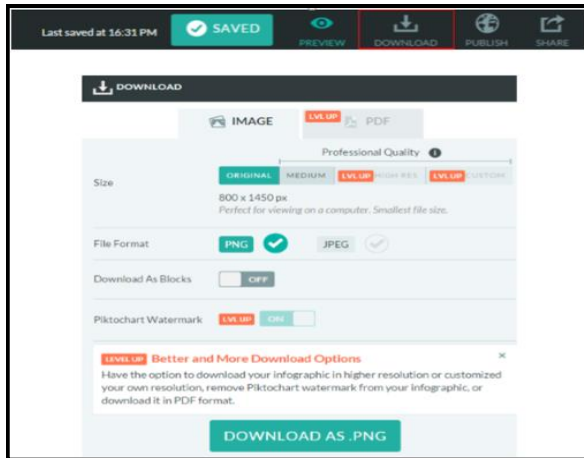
Last saved at 16:31 PM
SAVED
PREVIEW
DOWNLOAD
PUBLISH
SHARE

DOWNLOAD

IMAGE
LVL UP PDF

Professional Quality

Size
ORIGINAL MEDIUM LVL UP HIGH RES LVL UP CUSTOM
800 x 1450 px
Perfect for viewing on a computer. Smallest file size.

File Format
PNG JPEG

Download As Blocks
OFF

Piktochart Watermark
LVL UP ON

LEVEL UP Better and More Download Options
×
Have the option to download your infographic in higher resolution or customized your own resolution, remove Piktochart watermark from your infographic, or download it in PDF format.

DOWNLOAD AS .PNG